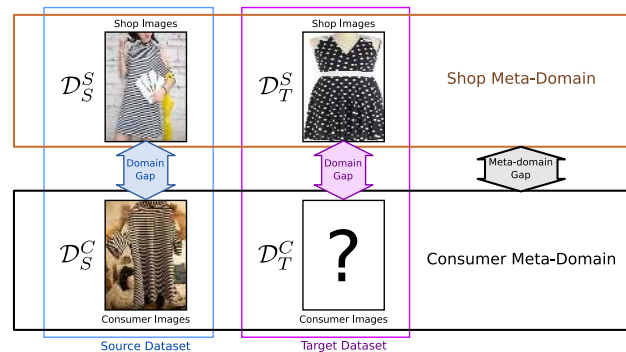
Shop Images

$\mathcal{D}_S^S$

Shop Images

$\mathcal{D}_T^S$

Shop Meta-Domain

Domain Gap

Domain Gap

Meta-domain Gap

$\mathcal{D}_S^C$

$\mathcal{D}_T^C$

?

Consumer Meta-Domain

Consumer Images

Consumer Images

Source Dataset

Target Dataset